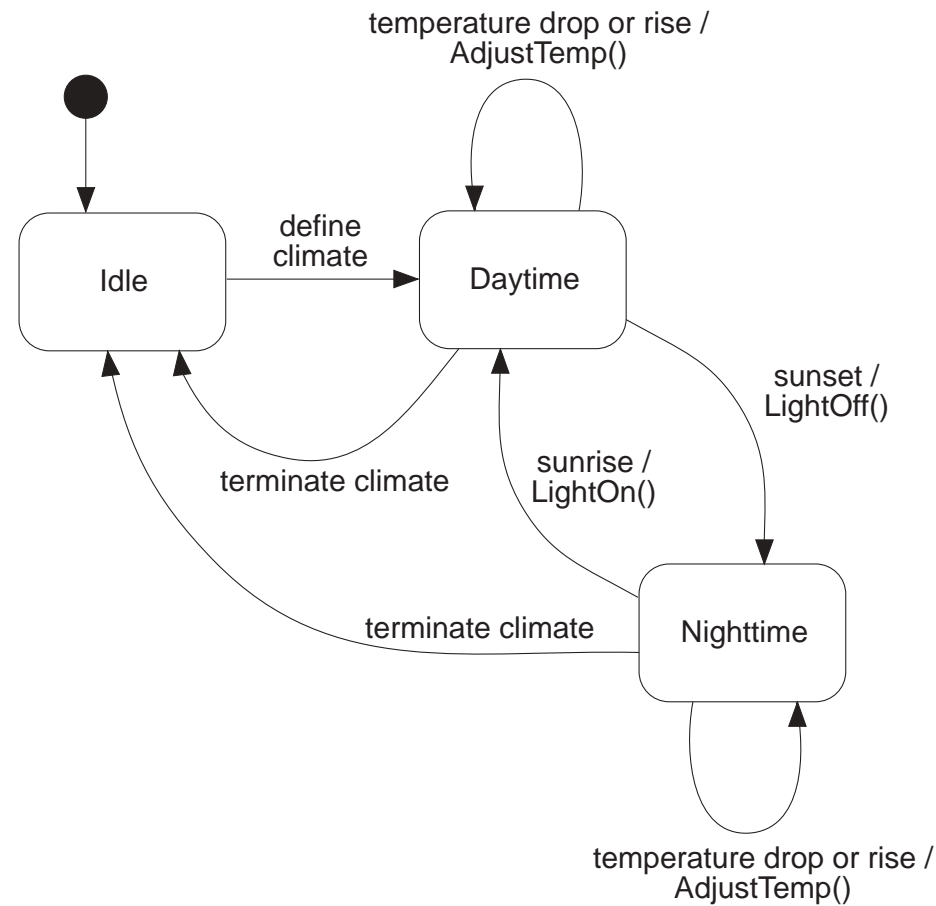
temperature drop or rise /
AdjustTemp()

define
climate

Idle

Daytime

sunset /
LightOff()

terminate climate

sunrise /
LightOn()

terminate climate

Nighttime

temperature drop or rise /
AdjustTemp()